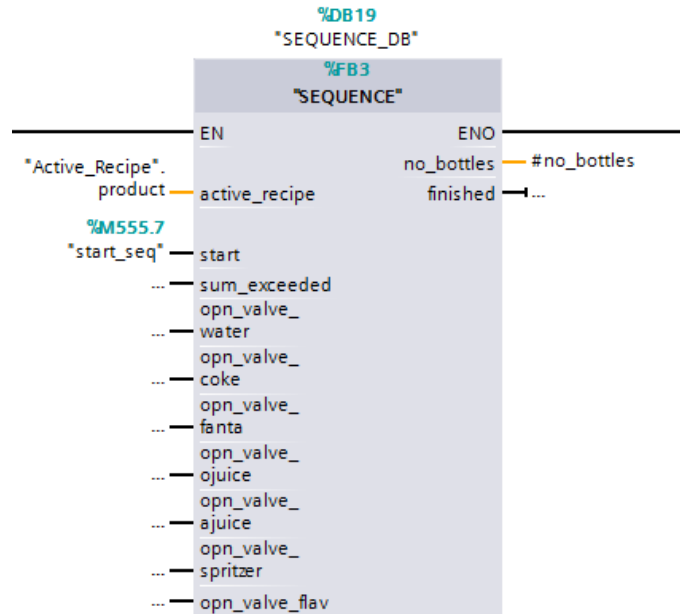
%DB19
"SEQUENCE_DB"

%FB3
"SEQUENCE"

EN
ENO
no_bottles
#no_bottles
"Active_Recipe".
product
active_recipe
finished
...
%M555.7
"start_seq"
start
...
sum_exceeded
...
opn_valve_
water
...
opn_valve_
coke
...
opn_valve_
fanta
...
opn_valve_
ojuice
...
opn_valve_
ajuice
...
opn_valve_
spritzer
...
opn_valve_flav